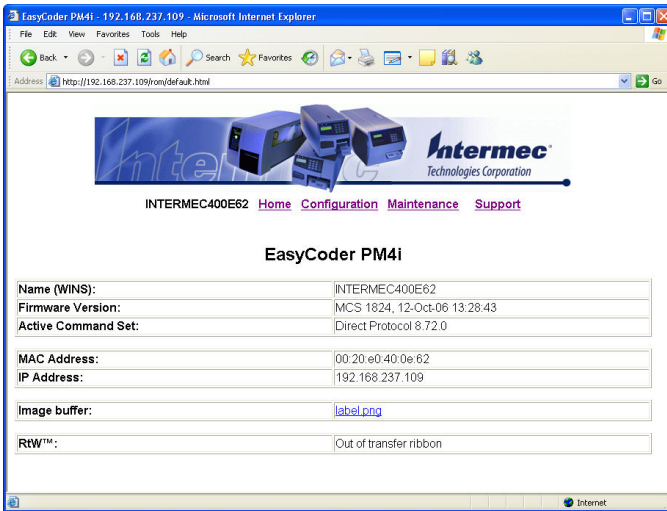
EasyCoder PM4i - 192.168.237.109 - Microsoft Internet Explorer

File Edit View Favorites Tools Help

Back Search Favorites

Address http://192.168.237.109/rom/default.html Go

Intermec
Technologies Corporation

INTERMEC400E62 Home Configuration Maintenance Support

EasyCoder PM4i

| | |
|---|---|
| Name (WINS): | INTERMEC400E62 |
| Firmware Version: | MCS 1824, 12-Oct-06 13:28:43 |
| Active Command Set: | Direct Protocol 8.72.0 |

| | |
|---|---|
| MAC Address: | 00:20:e0:40:0e:62 |
| IP Address: | 192.168.237.109 |

| | |
|---|---|
| Image buffer: | label.png |

| | |
|---|---|
| RtW™: | Out of transfer ribbon |

Internet